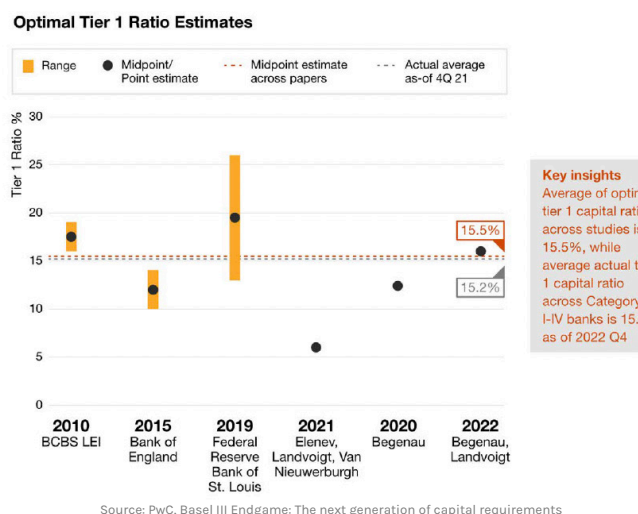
Optimal Tier 1 Ratio Estimates

Range
Midpoint/ Point estimate
Midpoint estimate across papers
Actual average as-of 4Q 21

Tier 1 Ratio %

30
25
20
15
10
5
0

15.5%
15.2%

2010
BCBS LEI

2015
Bank of England

2019
Federal Reserve Bank of St. Louis

2021
Elenev, Landvoigt, Van Nieuwerburgh

2020
Begenau

2022
Begenau, Landvoigt

Key insights
Average of optim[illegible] tier 1 capital rati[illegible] across studies i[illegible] 15.5%, while average actual t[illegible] 1 capital ratio across Category I-IV banks is 15.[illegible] as of 2022 Q4

Source: PwC, Basel III Endgame: The next generation of capital requirements